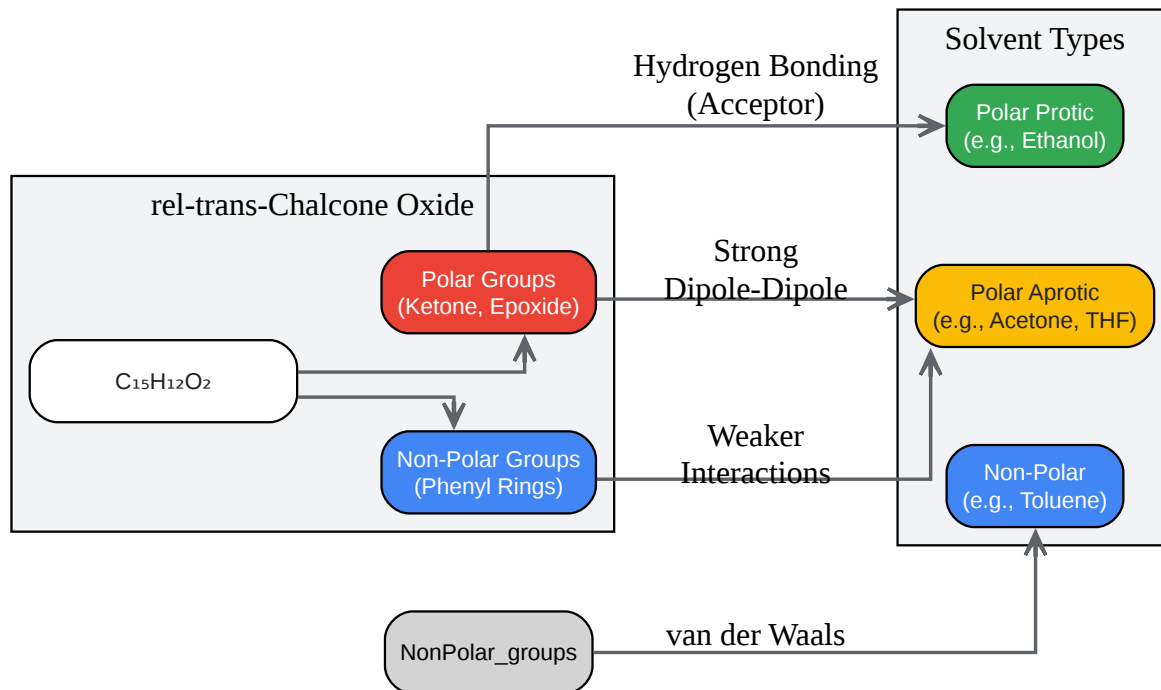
Solvent Types

Hydrogen Bonding (Acceptor)

Polar Protic (e.g., Ethanol)

rel-trans-Chalcone Oxide

Polar Groups (Ketone, Epoxide)

Strong Dipole-Dipole

Polar Aprotic (e.g., Acetone, THF)

$C_{15}H_{12}O_2$

Non-Polar Groups (Phenyl Rings)

Weaker Interactions

Non-Polar (e.g., Toluene)

NonPolar_groups

van der Waals